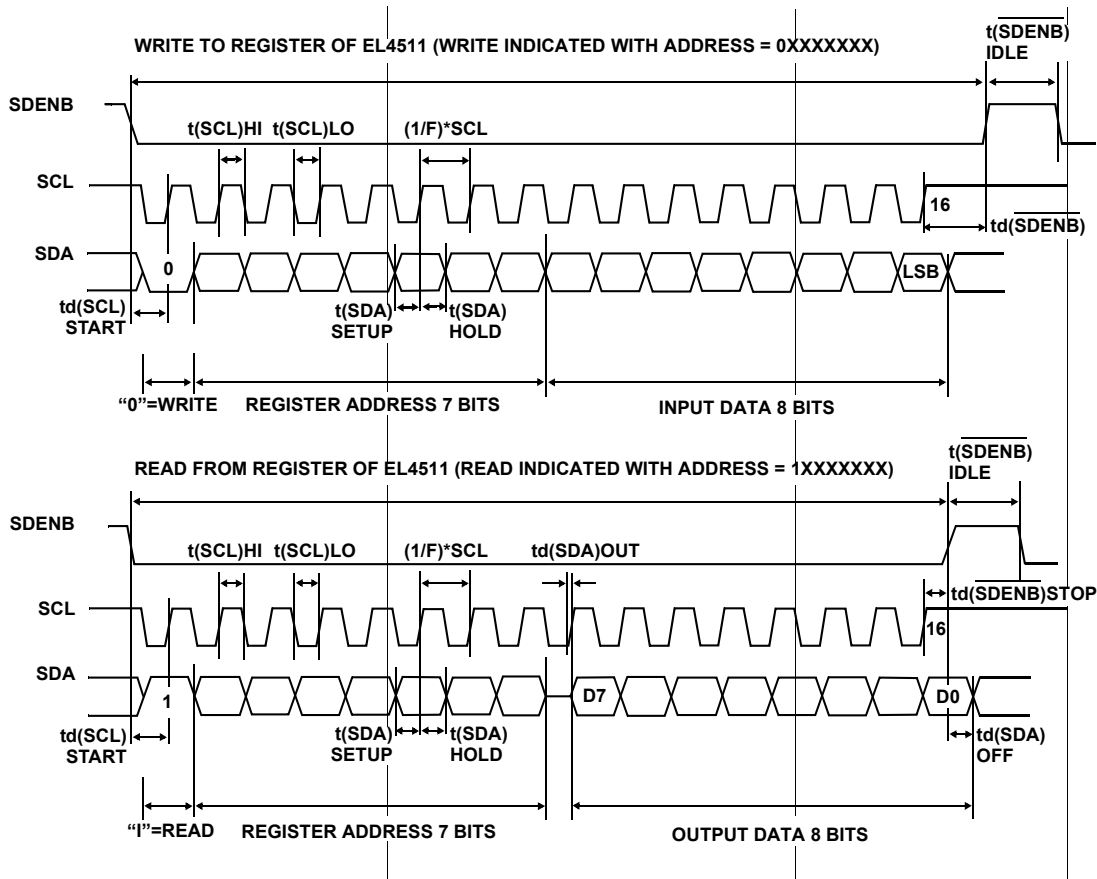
WRITE TO REGISTER OF EL4511 (WRITE INDICATED WITH ADDRESS = 0XXXXXXX)

$t(\overline{SDENB})$ IDLE

SDENB

t(SCL)HI t(SCL)LO (1/F)*SCL

SCL

16

$td(\overline{SDENB})$

SDA

0

LSB

td(SCL) START

t(SDA) SETUP

t(SDA) HOLD

“0”=WRITE REGISTER ADDRESS 7 BITS INPUT DATA 8 BITS

READ FROM REGISTER OF EL4511 (READ INDICATED WITH ADDRESS = 1XXXXXXX)

$t(\overline{SDENB})$ IDLE

SDENB

t(SCL)HI t(SCL)LO (1/F)*SCL td(SDA)OUT

SCL

$td(\overline{SDENB})$STOP

16

SDA

1

D7

D0

td(SCL) START

t(SDA) SETUP

t(SDA) HOLD

td(SDA) OFF

“I”=READ REGISTER ADDRESS 7 BITS OUTPUT DATA 8 BITS